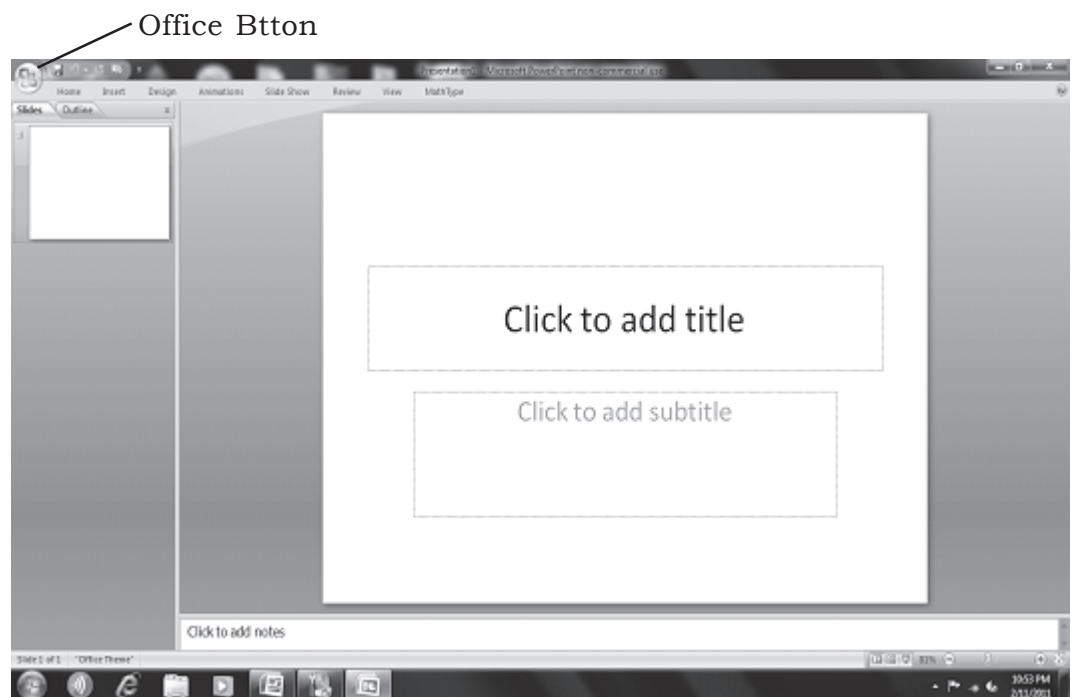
Office Btton

Presentation1 - Microsoft PowerPoint non-commercial use

Home Insert Design Animations Slide Show Review View MathType

Slides Outline

1

Click to add title

Click to add subtitle

Click to add notes

Slide 1 of 1 "Office Theme"

83%

10:53 PM
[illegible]